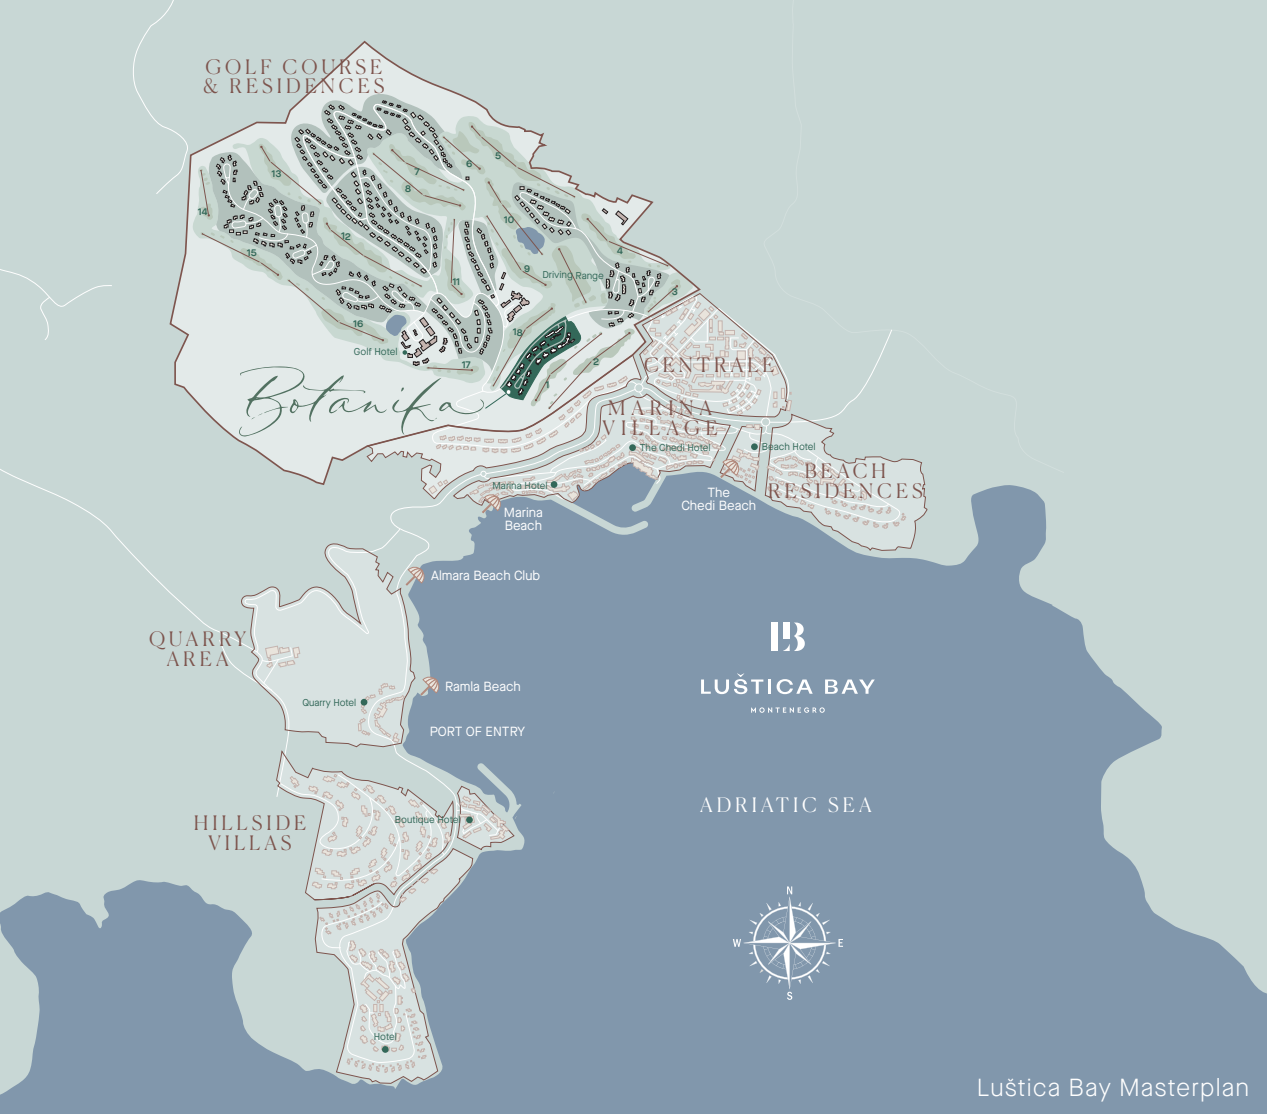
GOLF COURSE & RESIDENCES

13
14
15
12
16
7
8
6
5
10
11
9
Driving Range
4
3
18
2
1
17
Golf Hotel

Botanika

CENTRALE

MARINA VILLAGE

The Chedi Hotel

Beach Hotel

BEACH RESIDENCES

Marina Hotel

The Chedi Beach

Marina Beach

Almara Beach Club

QUARRY AREA

Quarry Hotel

Ramla Beach

PORT OF ENTRY

HILLSIDE VILLAS

Boutique Hotel

Hotel

LB

LUŠTICA BAY

MONTENEGRO

ADRIATIC SEA

N
W
E
S

Luštica Bay Masterplan